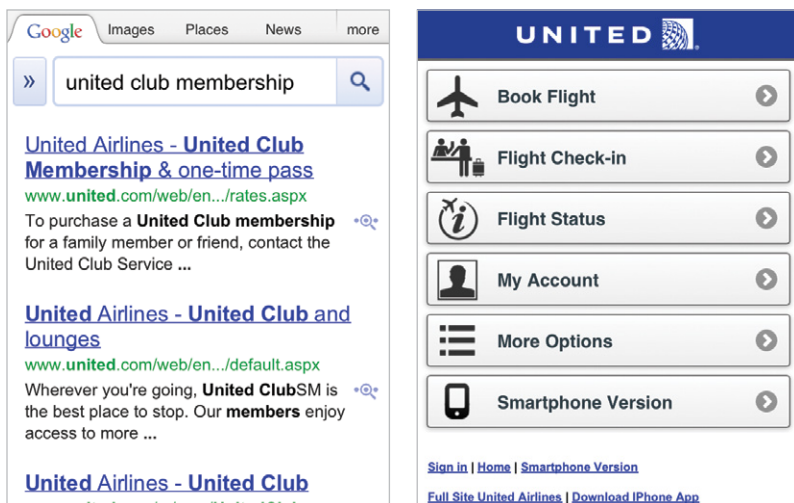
Google Images Places News more

»

united club membership

United Airlines - United Club Membership & one-time pass

www.united.com/web/en.../rates.aspx

To purchase a United Club membership for a family member or friend, contact the United Club Service ...

United Airlines - United Club and lounges

www.united.com/web/en.../default.aspx

Wherever you're going, United ClubSM is the best place to stop. Our members enjoy access to more ...

United Airlines - United Club

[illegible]

UNITED

Book Flight

Flight Check-in

Flight Status

My Account

More Options

Smartphone Version

Sign in | Home | Smartphone Version

Full Site United Airlines | Download IPhone App